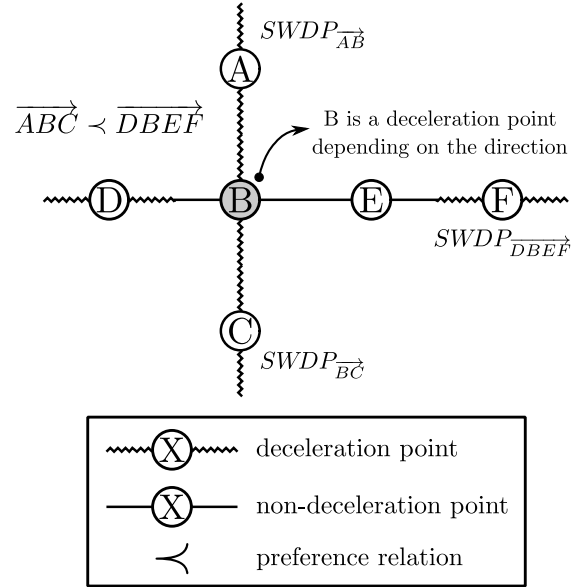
$SWDP_{\overrightarrow{AB}}$

A

$\overrightarrow{ABC} \prec \overrightarrow{DBEF}$

B is a deceleration point depending on the direction

D

B

E

F

$SWDP_{\overrightarrow{DBEF}}$

C

$SWDP_{\overrightarrow{BC}}$

X deceleration point

X non-deceleration point

$\prec$ preference relation